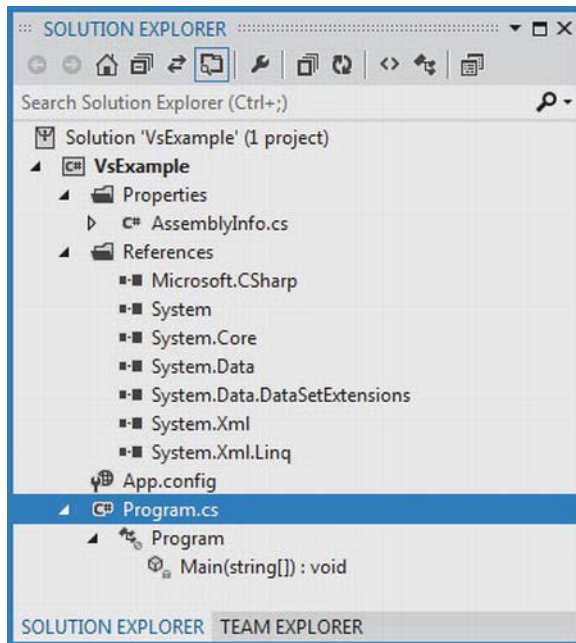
SOLUTION EXPLORER

Search Solution Explorer (Ctrl+;)

Solution 'VsExample' (1 project)
C# VsExample
Properties
C# AssemblyInfo.cs
References
Microsoft.CSharp
System
System.Core
System.Data
System.Data.DataSetExtensions
System.Xml
System.Xml.Linq
App.config
C# Program.cs
Program
Main(string[]) : void

SOLUTION EXPLORER TEAM EXPLORER